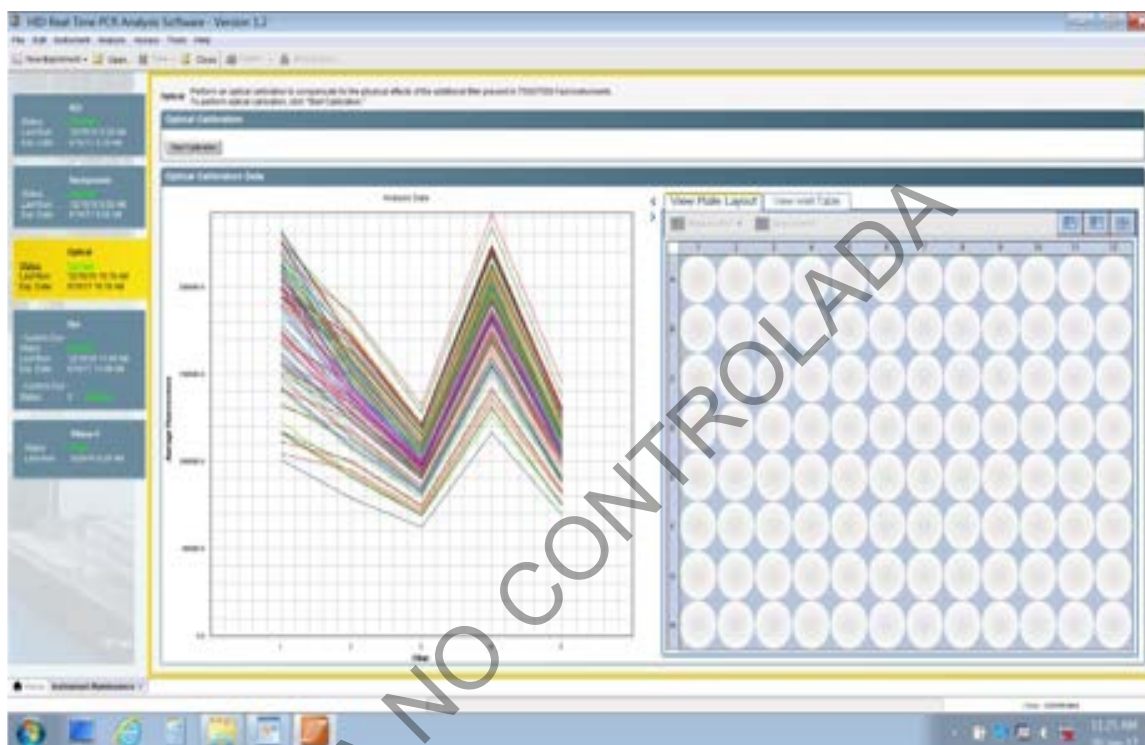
HID Real-Time PCR Analysis Software - Version 1.2

File Edit Instrument Analysis Access Tools Help

New Experiment Open Close

ROI

Background

Optical

Dye

Status

Last Run

Exp. Date

Optical Perform an optical calibration to compensate for the physical effects of the additional filter present in 7500/7500 Fast instruments. To perform optical calibration, click "Start Calibration."

Optical Calibration

Start Calibration

Optical Calibration Data

Analysis Data

Average Fluorescence

Filter

View Plate Layout View Well Table

1 2 3 4 5 6 7 8 9 10 11 12

A B C D E F G H

Home Instrument Maintenance

NO CONTROLADA